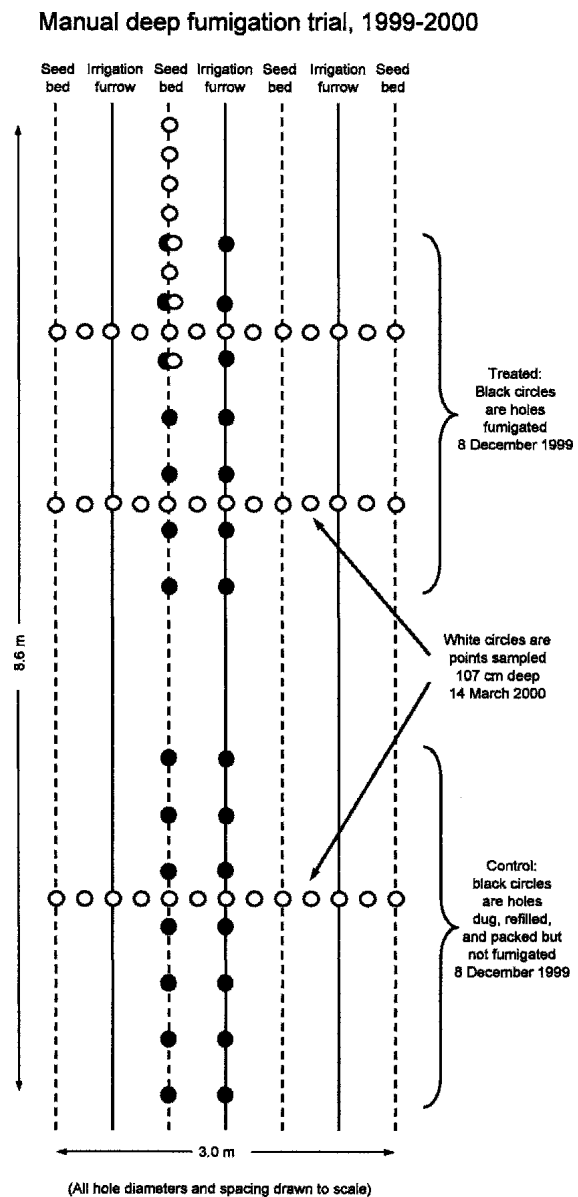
Manual deep fumigation trial, 1999-2000

Seed bed

Irrigation furrow

Seed bed

Irrigation furrow

Seed bed

Irrigation furrow

Seed bed

Treated: Black circles are holes fumigated 8 December 1999

8.6 m

White circles are points sampled 107 cm deep 14 March 2000

Control: black circles are holes dug, refilled, and packed but not fumigated 8 December 1999

3.0 m

(All hole diameters and spacing drawn to scale)